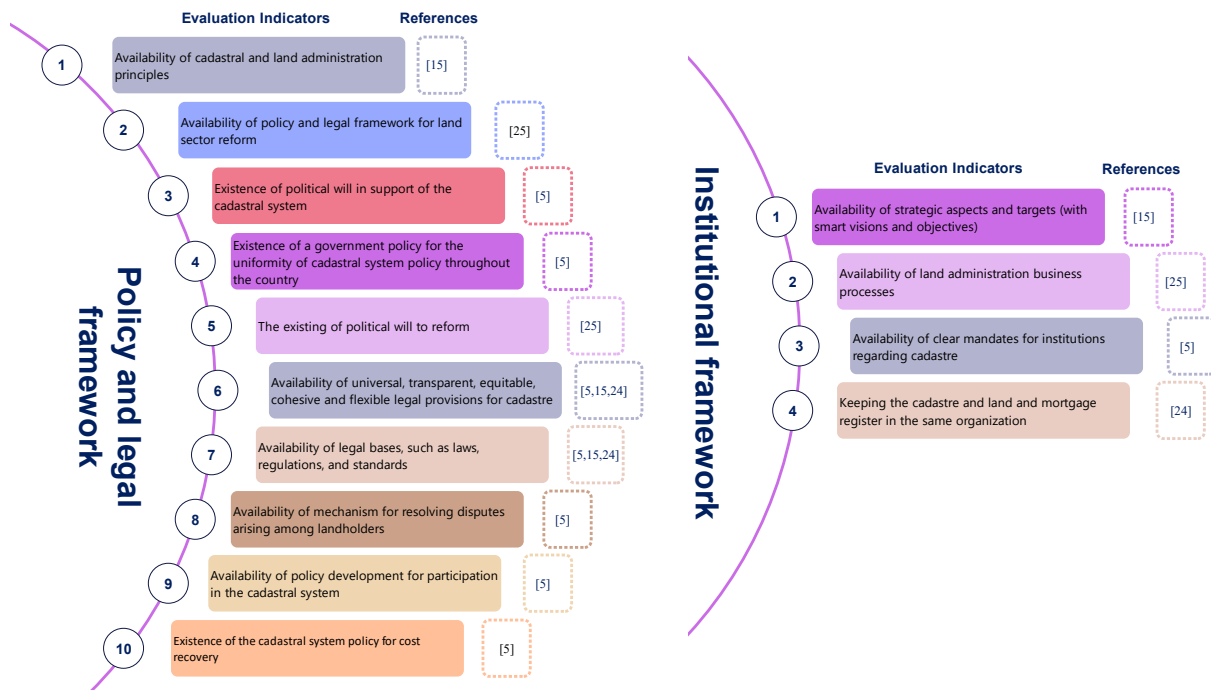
Policy and legal framework

| | Evaluation Indicators | References |
|---|---|---|
| 1 | Availability of cadastral and land administration principles | [15] |
| 2 | Availability of policy and legal framework for land sector reform | [25] |
| 3 | Existence of political will in support of the cadastral system | [5] |
| 4 | Existence of a government policy for the uniformity of cadastral system policy throughout the country | [5] |
| 5 | The existing of political will to reform | [25] |
| 6 | Availability of universal, transparent, equitable, cohesive and flexible legal provisions for cadastre | [5,15,24] |
| 7 | Availability of legal bases, such as laws, regulations, and standards | [5,15,24] |
| 8 | Availability of mechanism for resolving disputes arising among landholders | [5] |
| 9 | Availability of policy development for participation in the cadastral system | [5] |
| 10 | Existence of the cadastral system policy for cost recovery | [5] |

Institutional framework

| | Evaluation Indicators | References |
|---|---|---|
| 1 | Availability of strategic aspects and targets (with smart visions and objectives) | [15] |
| 2 | Availability of land administration business processes | [25] |
| 3 | Availability of clear mandates for institutions regarding cadastre | [5] |
| 4 | Keeping the cadastre and land and mortgage register in the same organization | [24] |